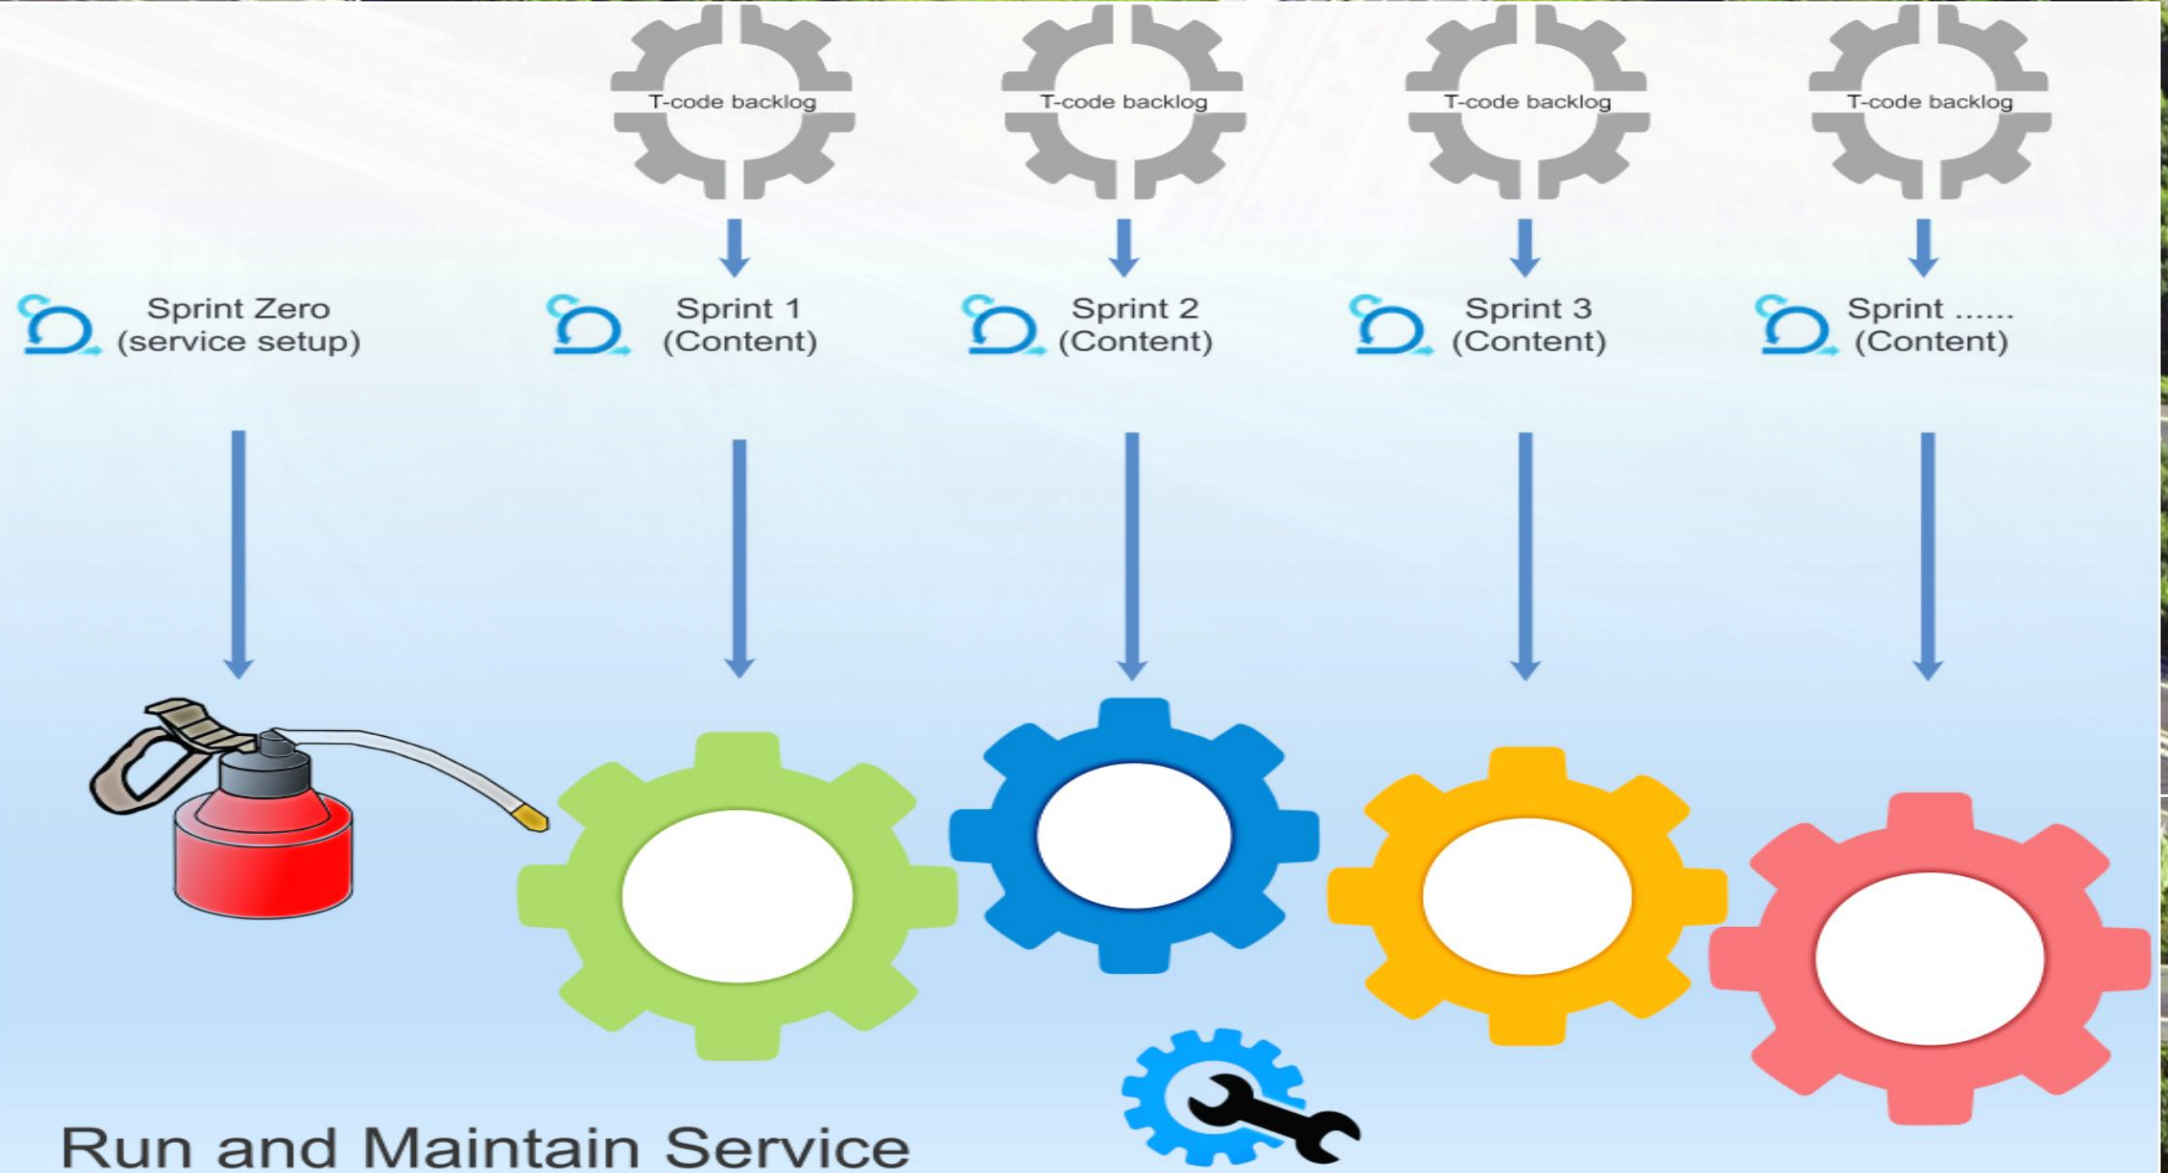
T-code backlog

T-code backlog

T-code backlog

T-code backlog

Sprint Zero
(service setup)

Sprint 1
(Content)

Sprint 2
(Content)

Sprint 3
(Content)

Sprint ......
(Content)

Run and Maintain Service